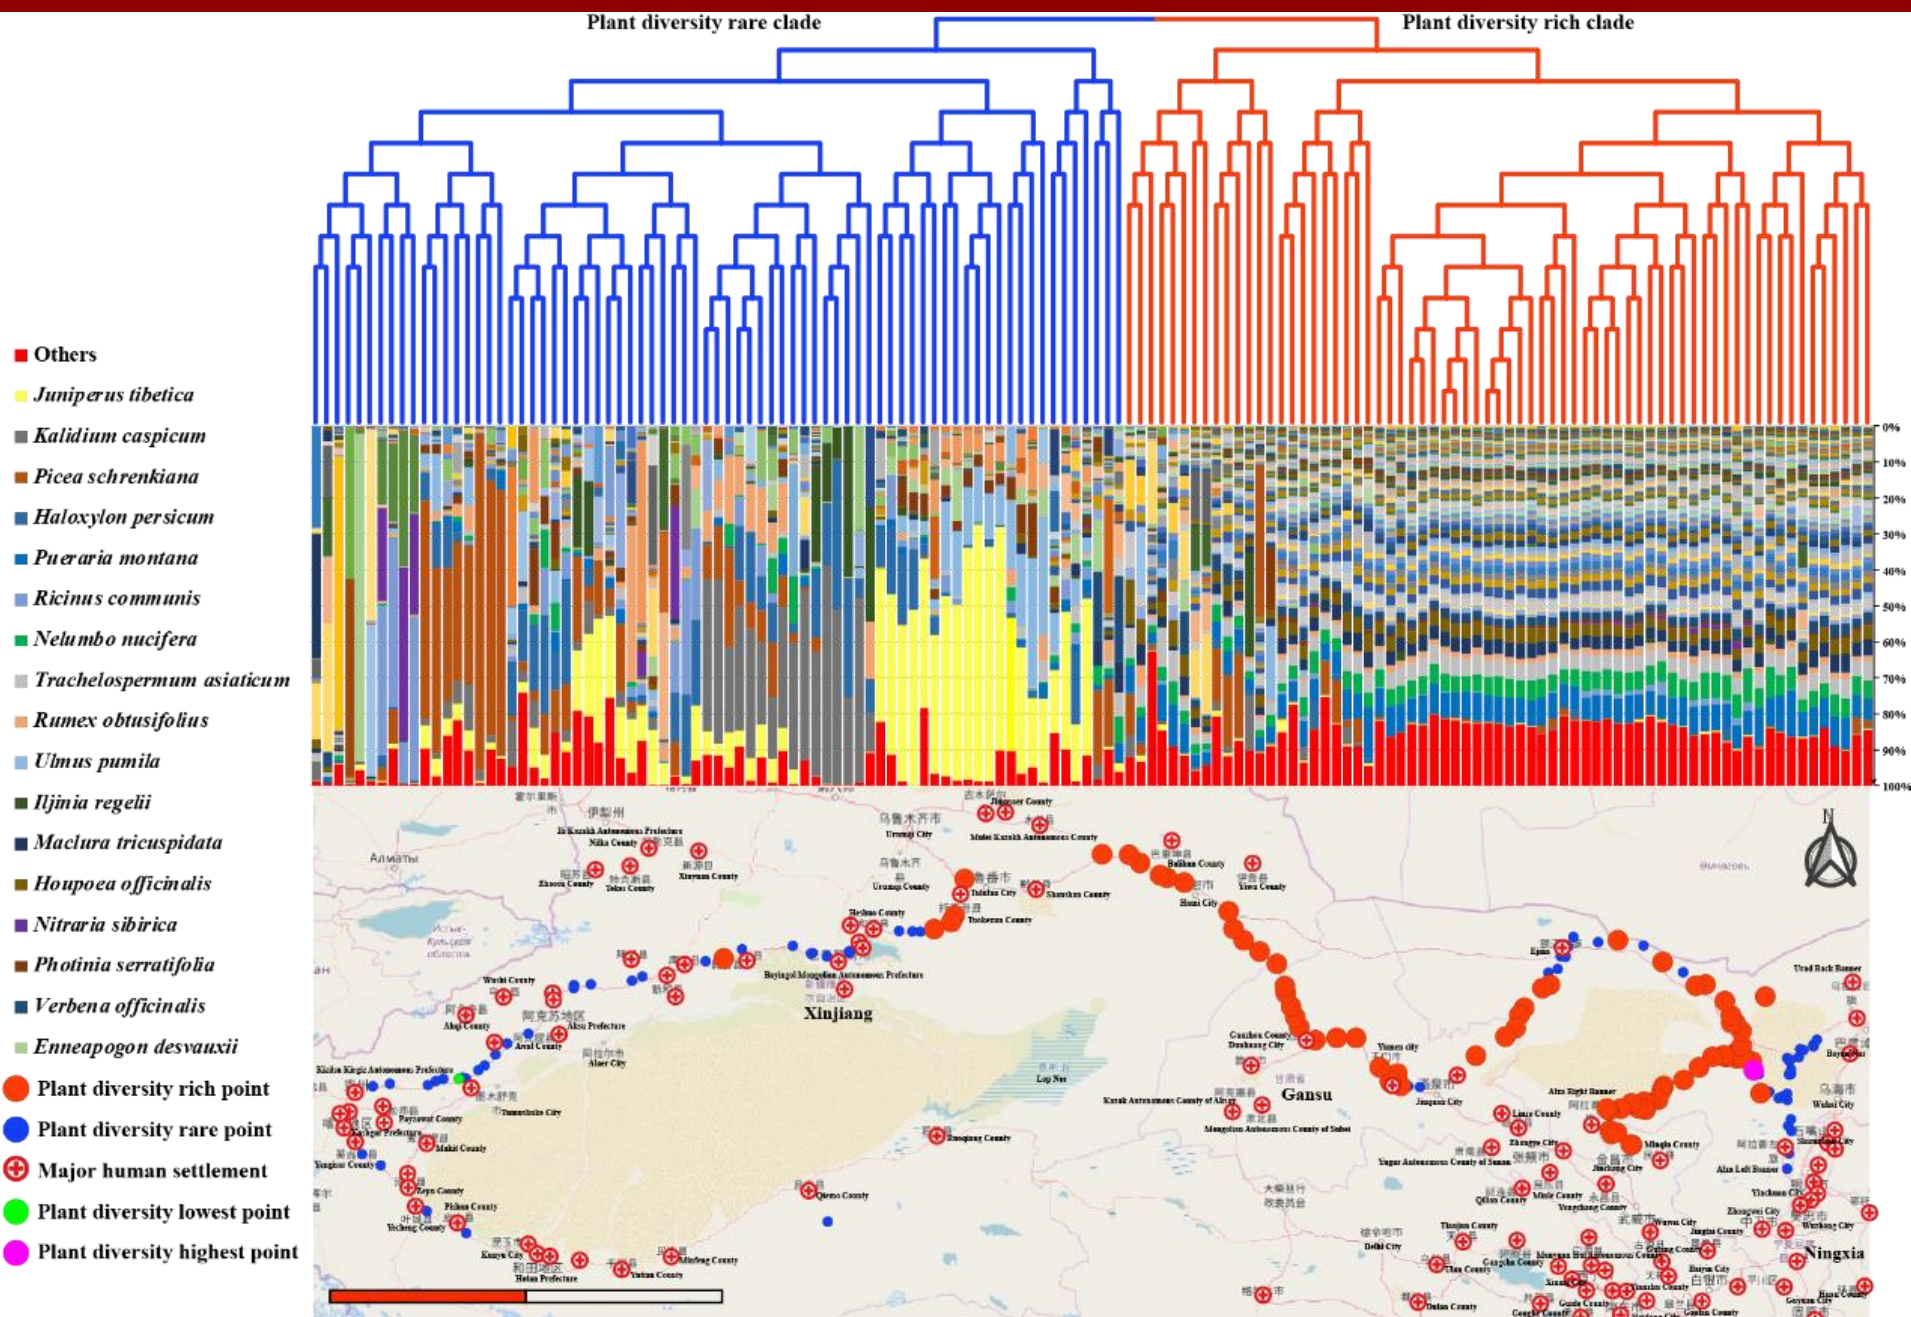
Plant diversity rare clade

Plant diversity rich clade

Others
Juniperus tibetica
Kalidium caspicum
Picea schrenkiana
Haloxylon persicum
Pueraria montana
Ricinus communis
Nelumbo nucifera
Trachelospermum asiaticum
Rumex obtusifolius
Ulmus pumila
Iljinia regelii
Maclura tricuspidata
Houpoea officinalis
Nitraria sibirica
Photinia serratifolia
Verbena officinalis
Enneapogon desvauxii
Plant diversity rich point
Plant diversity rare point
Major human settlement
Plant diversity lowest point
Plant diversity highest point

0%
10%
20%
30%
40%
50%
60%
70%
80%
90%
100%

N

Xinjiang

Gansu

Ningxia

Lop Nur

Aksu Prefecture

Bayingol Mongolian Autonomous Prefecture

Urumqi City

Turpan City

Hami City

Kashgar Prefecture

Hotan Prefecture

Alxa Right Banner

Alxa Left Banner

Wuhai City

Urad Rear Banner

Jiuquan City

Zhangye City

Wuwei City

Yinchuan City

Zhongwei City

Qiemo County

Ruoqiang County

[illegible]